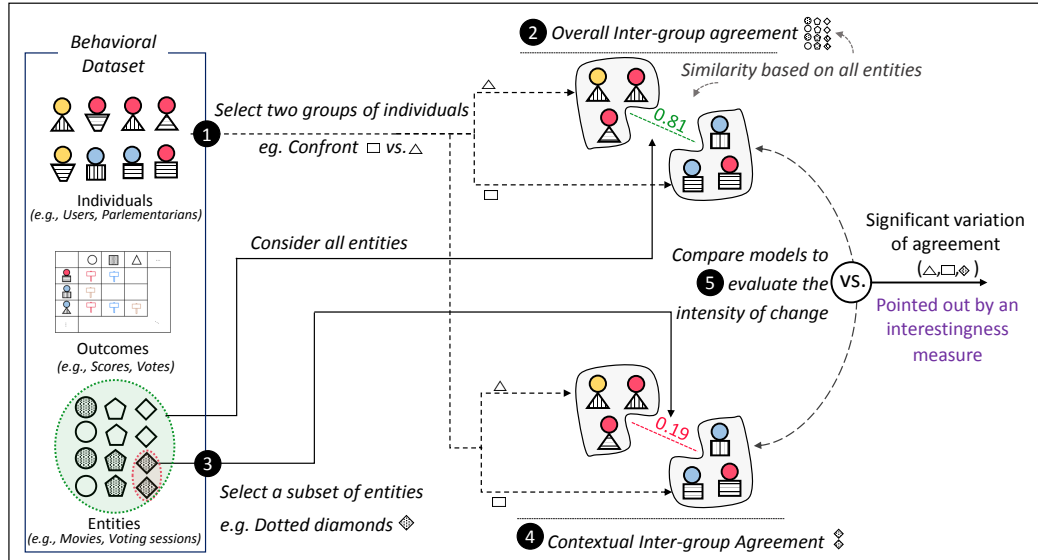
Behavioral Dataset

Individuals
(e.g., Users, Parlementarians)

Outcomes
(e.g., Scores, Votes)

Entities
(e.g., Movies, Voting sessions)

1 Select two groups of individuals
eg. Confront □ vs. △

2 Overall Inter-group agreement

Similarity based on all entities

0.81

Consider all entities

3 Select a subset of entities
e.g. Dotted diamonds

0.19

4 Contextual Inter-group Agreement

Compare models to
5 evaluate the
intensity of change

VS.

Significant variation of agreement
(△,□,◈)

Pointed out by an interestingness measure